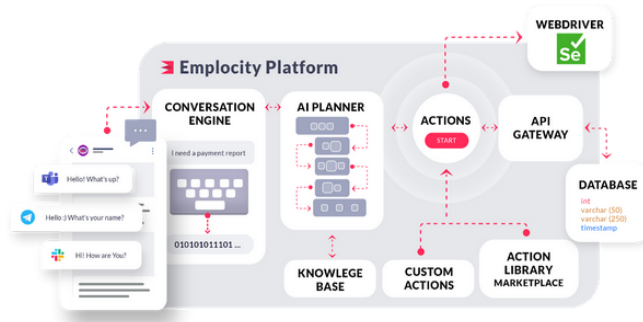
WEBDRIVER

Se

Emplocity Platform

CONVERSATION ENGINE

I need a payment report

010101011101 ...

AI PLANNER

ACTIONS

START

API GATEWAY

DATABASE

int
varchar (50)
varchar (250)
timestamp

Hello! What's up?

Hello :) What's your name?

Hi! How are You?

KNOWLEGE BASE

CUSTOM ACTIONS

ACTION LIBRARY MARKETPLACE